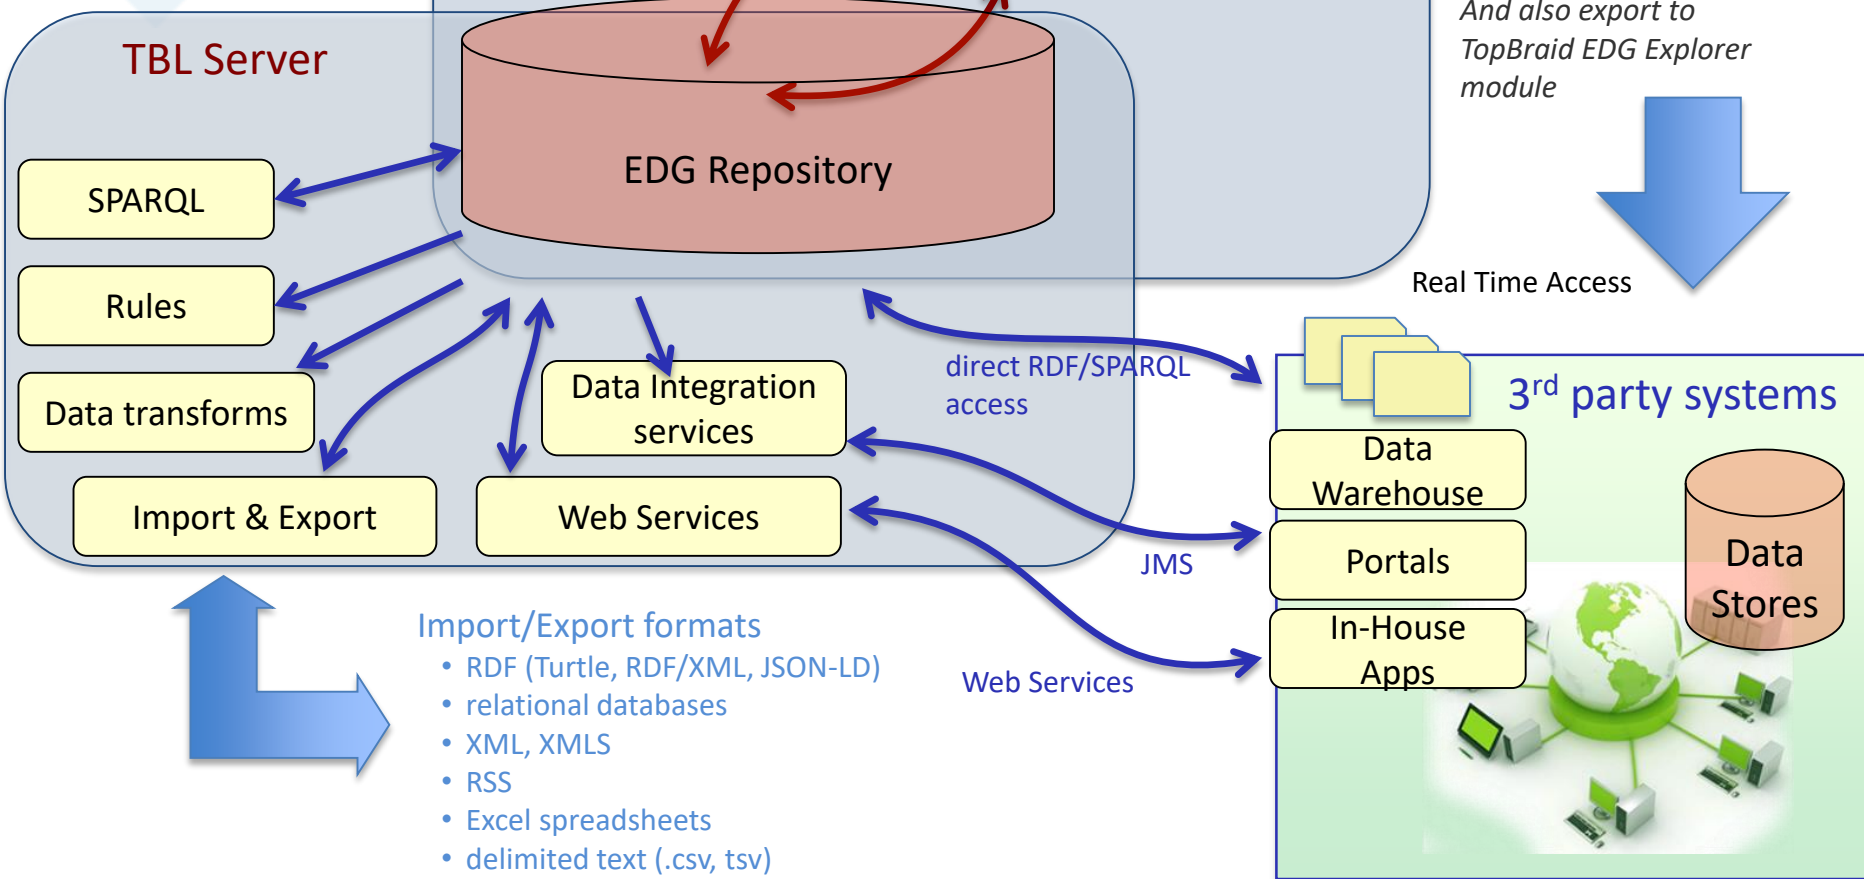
TBL Server

EDG Repository

And also export to TopBraid EDG Explorer module

SPARQL

Rules

Data transforms

Import & Export

Data Integration services

Web Services

direct RDF/SPARQL access

Real Time Access

$3^{rd}$ party systems

Data Warehouse

Portals

In-House Apps

Data Stores

JMS

Web Services

Import/Export formats
• RDF (Turtle, RDF/XML, JSON-LD)
• relational databases
• XML, XMLS
• RSS
• Excel spreadsheets
• delimited text (.csv, tsv)